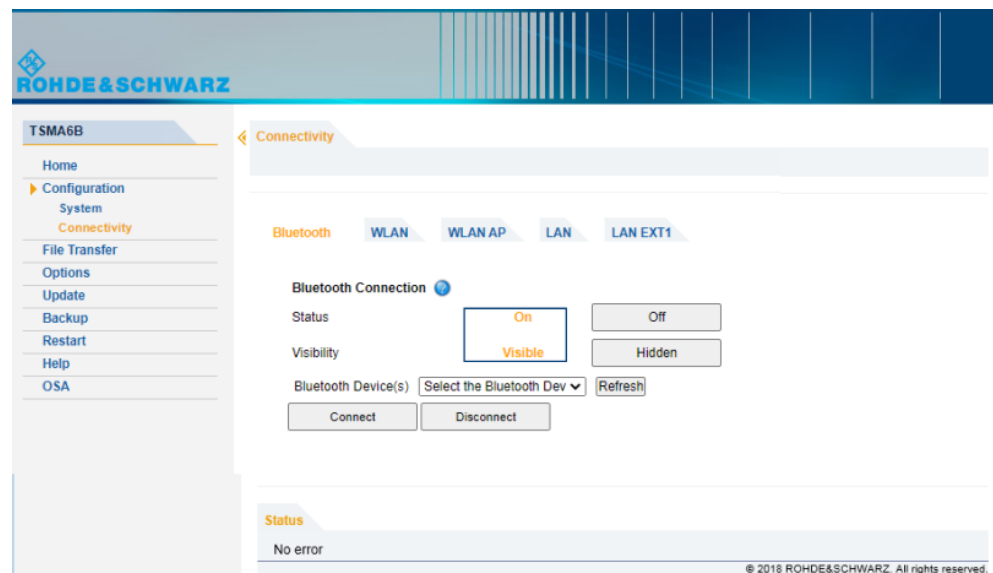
ROHDE&SCHWARZ

TSMA6B

Home
Configuration
System
Connectivity
File Transfer
Options
Update
Backup
Restart
Help
OSA

Connectivity

Bluetooth WLAN WLAN AP LAN LAN EXT1

Bluetooth Connection

Status On Off

Visibility Visible Hidden

Bluetooth Device(s) Select the Bluetooth Dev Refresh

Connect Disconnect

Status

No error

© 2018 ROHDE&SCHWARZ. All rights reserved.